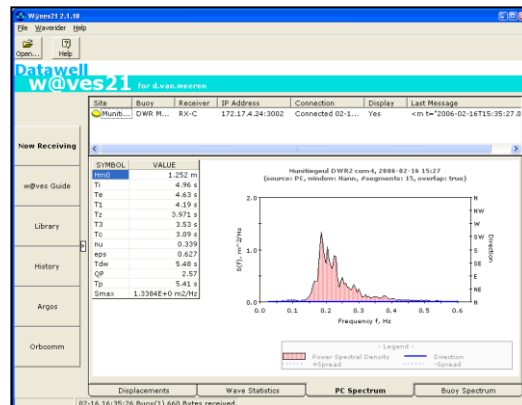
W@ves21 2.1.10

File Waverider Help

Open... Help

Datawell
w@ves21 for d.van.meeren

| Site | Buoy | Receiver | IP Address | Connection | Display | Last Message |
|---|---|---|---|---|---|---|
| Muniti... | DWR M... | RX-C | 172.17.4.24:3002 | Connected 02-1... | Yes | <m t="2006-02-16T15:35:27.0 |

Now Receiving

w@ves Guide

Library

History

Argos

Orbcomm

| SYMBOL | VALUE |
|---|---|
| Hm0 | 1.252 m |
| Ti | 4.96 s |
| Te | 4.63 s |
| T1 | 4.19 s |
| Tz | 3.971 s |
| T3 | 3.53 s |
| Tc | 3.09 s |
| nu | 0.339 |
| eps | 0.627 |
| Tdw | 5.48 s |
| QP | 2.57 |
| Tp | 5.41 s |
| Smax | 1.3384E+0 m2/Hz |

Munitiegeul DWR2 com4, 2006-02-16 15:27
(source: PC, window: Hann, #segments: 15, overlap: true)

2.0
1.0
0.0
S(f), m^2/Hz

0.0 0.1 0.2 0.3 0.4 0.5 0.6
Frequency f, Hz

N NW W SW S SE E NE N
Direction

- Legend -
Power Spectral Density
+Spread
Direction
-Spread

Displacements | Wave Statistics | PC Spectrum | Buoy Spectrum

02-16 16:35:26 Buoy(1) 660 Bytes received